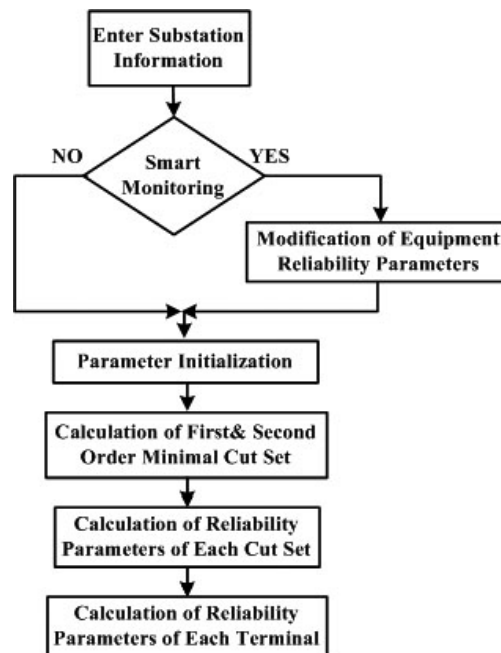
Enter Substation Information

Smart Monitoring

NO

YES

Modification of Equipment Reliability Parameters

Parameter Initialization

Calculation of First& Second Order Minimal Cut Set

Calculation of Reliability Parameters of Each Cut Set

Calculation of Reliability Parameters of Each Terminal